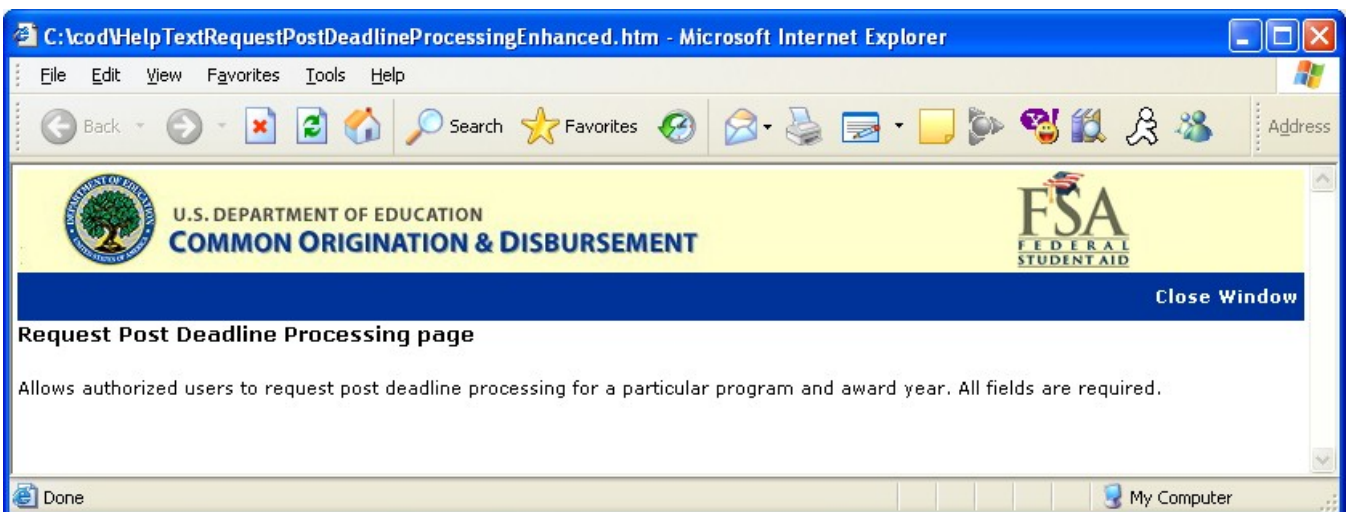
C:\cod\HelpTextRequestPostDeadlineProcessingEnhanced.htm - Microsoft Internet Explorer

File Edit View Favorites Tools Help

Back Search Favorites Address

U.S. DEPARTMENT OF EDUCATION
COMMON ORIGINATION & DISBURSEMENT

FSA
FEDERAL
STUDENT AID

Close Window

Request Post Deadline Processing page

Allows authorized users to request post deadline processing for a particular program and award year. All fields are required.

Done

My Computer